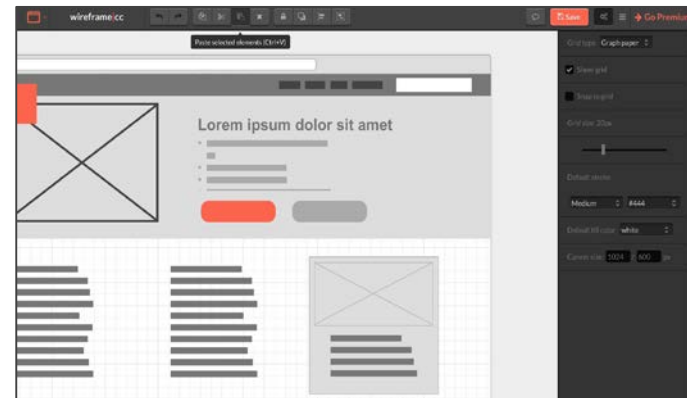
wireframe|cc

Paste selected elements (Ctrl+V)

Save

Go Premium

Lorem ipsum dolor sit amet

Grid type Graph paper

Show grid

Snap to grid

Grid size 20px

Default stroke

Medium #444

Default fill color white

Canvas size 1024 x 600 px